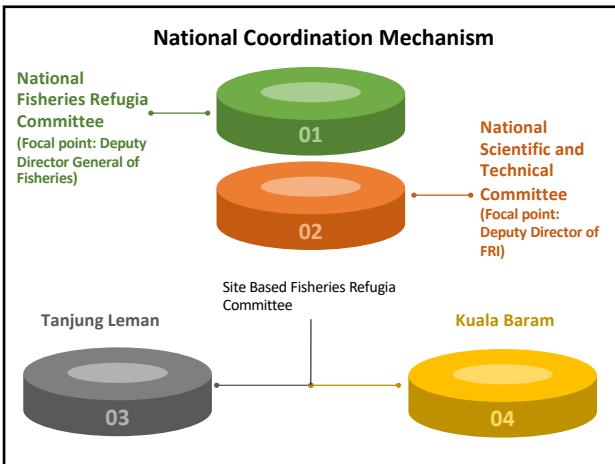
National Coordination Mechanism

National Fisheries Refugia Committee
(Focal point: Deputy Director General of Fisheries)

01

National Scientific and Technical Committee
(Focal point: Deputy Director of FRI)

02

Site Based Fisheries Refugia Committee

Tanjung Leman

03

Kuala Baram

04